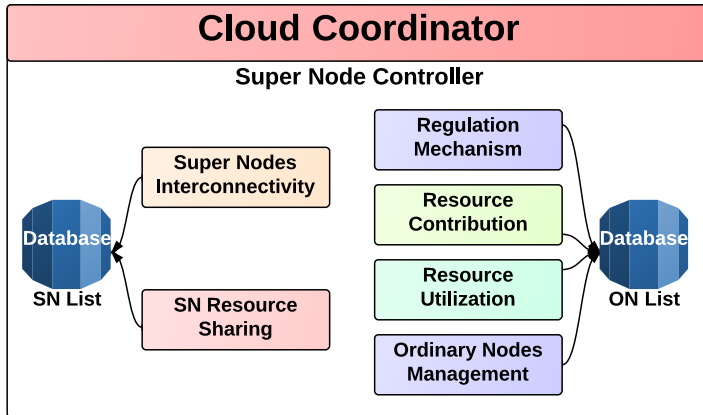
Cloud Coordinator

Super Node Controller

Database
SN List

Super Nodes Interconnectivity

SN Resource Sharing

Regulation Mechanism

Resource Contribution

Resource Utilization

Ordinary Nodes Management

Database
ON List